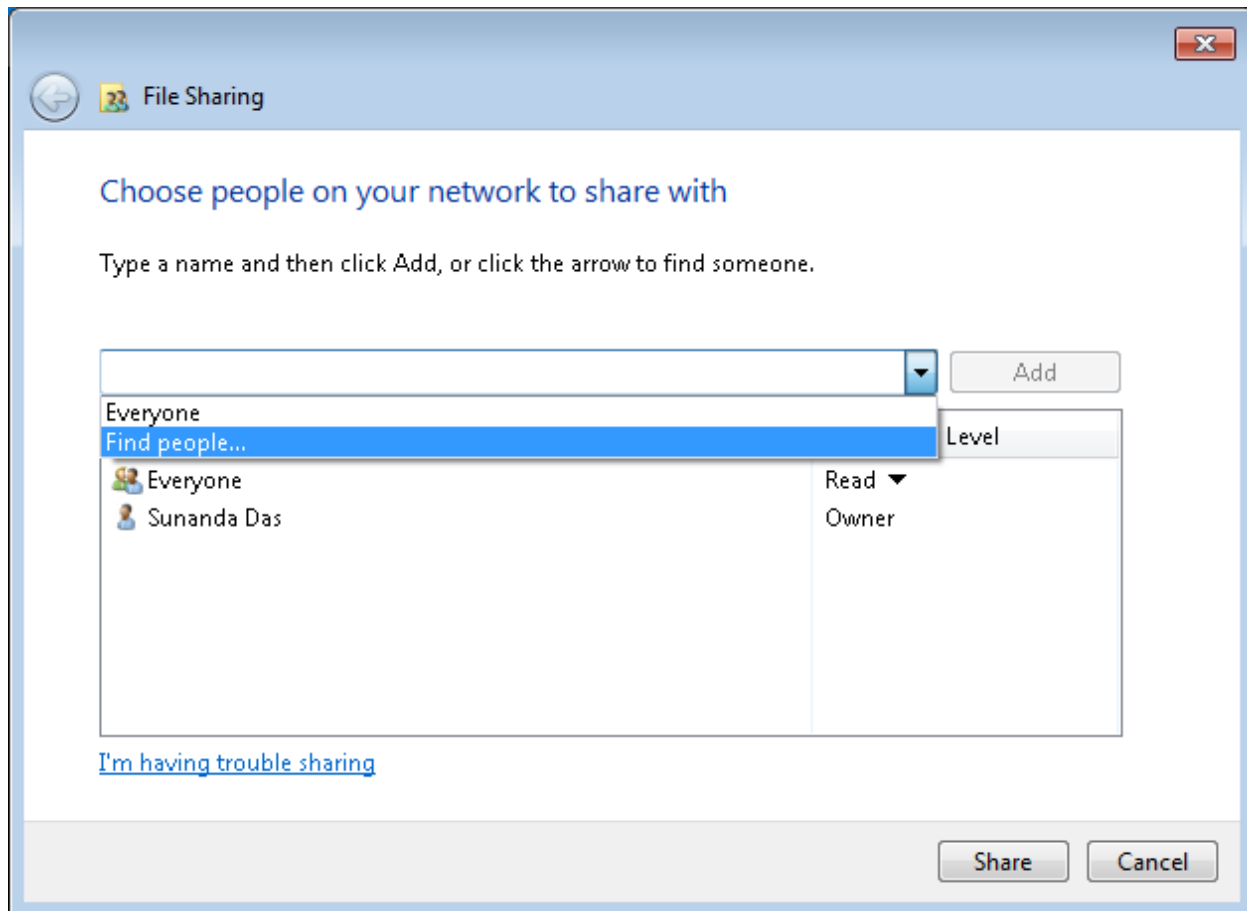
File Sharing

Choose people on your network to share with

Type a name and then click Add, or click the arrow to find someone.

Add

Everyone
Find people...

Level

| | Level |
|---|---|
| Everyone | Read |
| Sunanda Das | Owner |

I'm having trouble sharing

Share Cancel